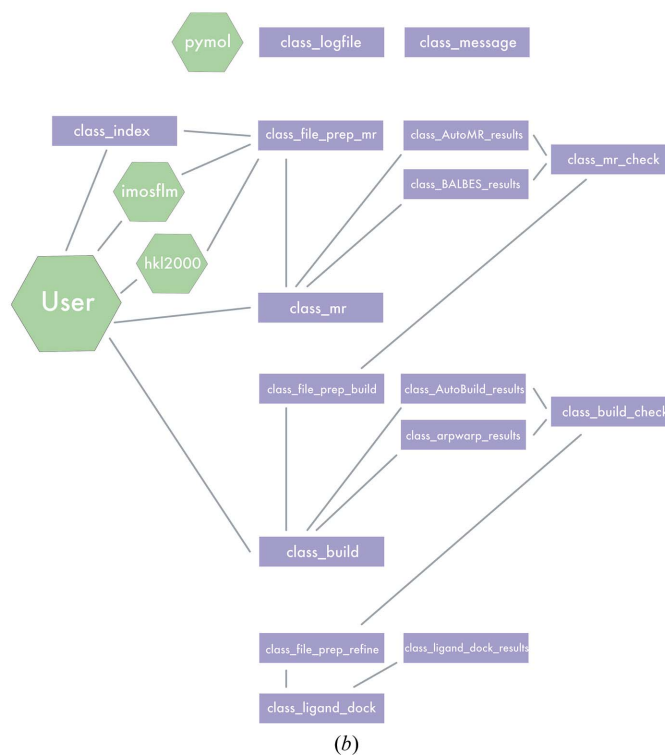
pymol
class_logfile
class_message
class_index
class_file_prep_mr
class_AutoMR_results
class_mr_check
imosflm
class_BALBES_results
hkl2000
User
class_mr
class_file_prep_build
class_AutoBuild_results
class_build_check
class_arpwarp_results
class_build
class_file_prep_refine
class_ligand_dock_results
class_ligand_dock
(b)